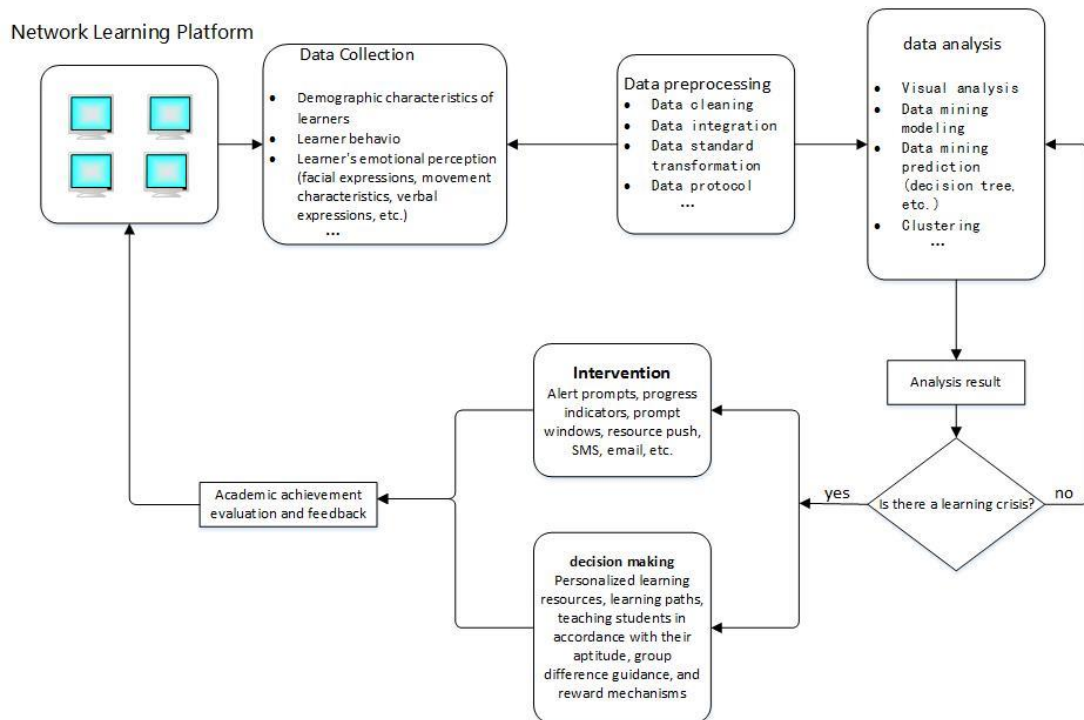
Network Learning Platform

Data Collection

- Demographic characteristics of learners
- Learner behavio
- Learner's emotional perception (facial expressions, movement characteristics, verbal expressions, etc.)

...

Data preprocessing

- Data cleaning
- Data integration
- Data standard transformation
- Data protocol

...

data analysis

- Visual analysis
- Data mining modeling
- Data mining prediction (decision tree, etc.)
- Clustering

...

Analysis result

Is there a learning crisis?

yes

no

Intervention

Alert prompts, progress indicators, prompt windows, resource push, SMS, email, etc.

decision making

Personalized learning resources, learning paths, teaching students in accordance with their aptitude, group difference guidance, and reward mechanisms

Academic achievement evaluation and feedback